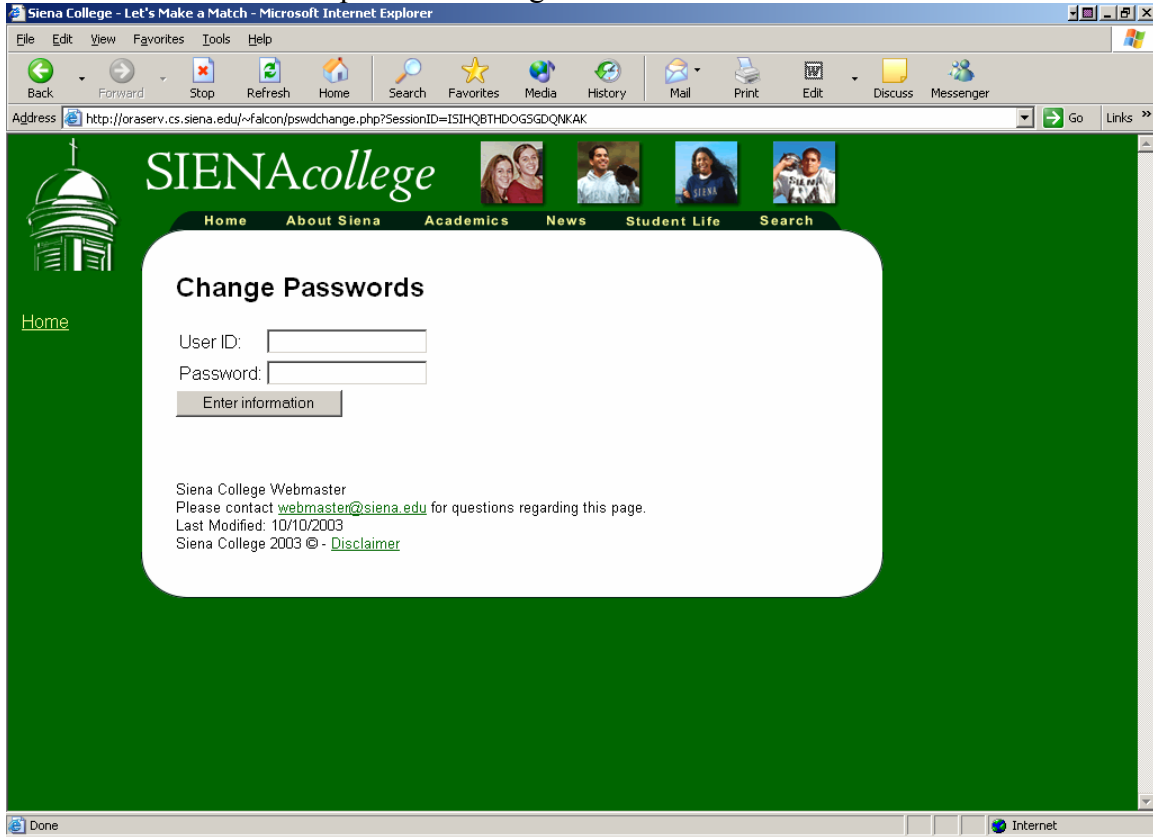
Siena College - Let's Make a Match - Microsoft Internet Explorer

File Edit View Favorites Tools Help

Back Forward Stop Refresh Home Search Favorites Media History Mail Print Edit Discuss Messenger

Address http://oraserv.cs.siena.edu/~falcon/pswdchange.php?SessionID=ISIHQBTHDOGSGDQNKAK Go Links »

SIENAcollege

Home About Siena Academics News Student Life Search

Home

Change Passwords

User ID:
Password:
Enter information

Siena College Webmaster
Please contact webmaster@siena.edu for questions regarding this page.
Last Modified: 10/10/2003
Siena College 2003 © - Disclaimer

Done Internet